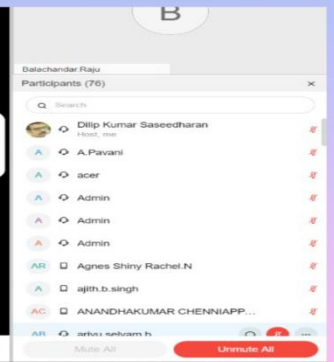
B

Balachandar Raju

Participants (76) ×

Search

Dilip Kumar Saseedharan
Host, me

A A.Pavani

A acer

A Admin

A Admin

A Admin

AR Agnes Shiny Rachel.N

A ajith.b.singh

AC ANANDHAKUMAR CHENNIAPP...

AR ariyu selvam b

Mute All

Unmute All